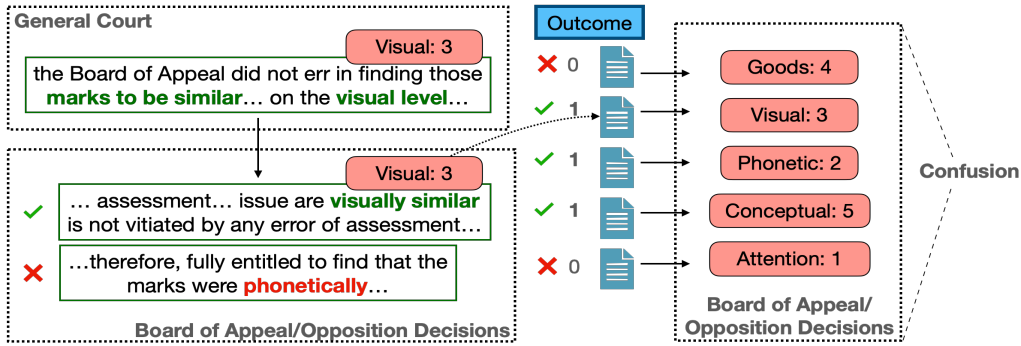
General Court

Visual: 3

the Board of Appeal did not err in finding those marks to be similar… on the visual level…

Visual: 3

… assessment… issue are visually similar is not vitiated by any error of assessment…

…therefore, fully entitled to find that the marks were phonetically…

Board of Appeal/Opposition Decisions

Outcome

0

1

1

1

0

Goods: 4

Visual: 3

Phonetic: 2

Conceptual: 5

Attention: 1

Board of Appeal/ Opposition Decisions

Confusion